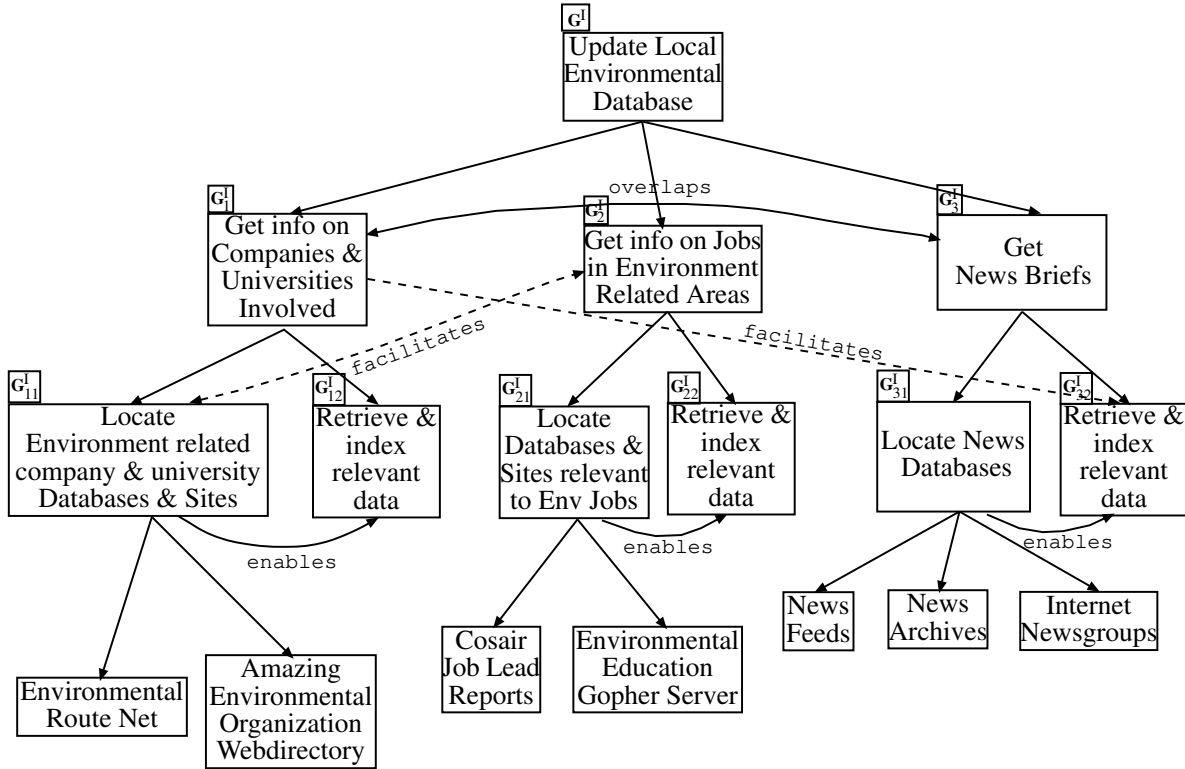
$G^I$
Update Local Environmental Database

overlaps

$G^I_1$
Get info on Companies & Universities Involved

$G^I_2$
Get info on Jobs in Environment Related Areas

$G^I_3$
Get News Briefs

facilitates

facilitates

$G^I_{11}$
Locate Environment related company & university Databases & Sites

$G^I_{12}$
Retrieve & index relevant data

$G^I_{21}$
Locate Databases & Sites relevant to Env Jobs

$G^I_{22}$
Retrieve & index relevant data

$G^I_{31}$
Locate News Databases

$G^I_{32}$
Retrieve & index relevant data

enables

enables

enables

News Feeds

News Archives

Internet Newsgroups

Cosair Job Lead Reports

Environmental Education Gopher Server

Environmental Route Net

Amazing Environmental Organization Webdirectory